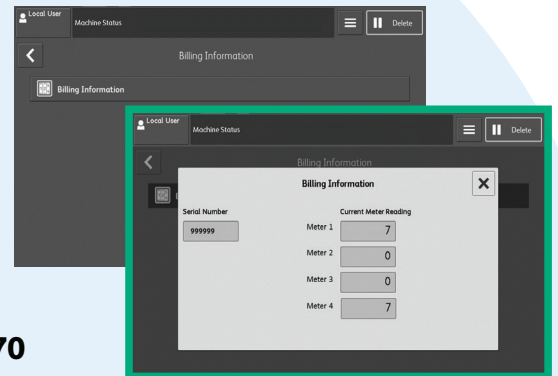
Local User
Machine Status
Delete
Billing Information
Billing Information

Local User
Machine Status
Delete
Billing Information
Billing Information

Serial Number
999999

Current Meter Reading

| | |
|---|---|
| Meter 1 | 7 |
| Meter 2 | 0 |
| Meter 3 | 0 |
| Meter 4 | 7 |

70